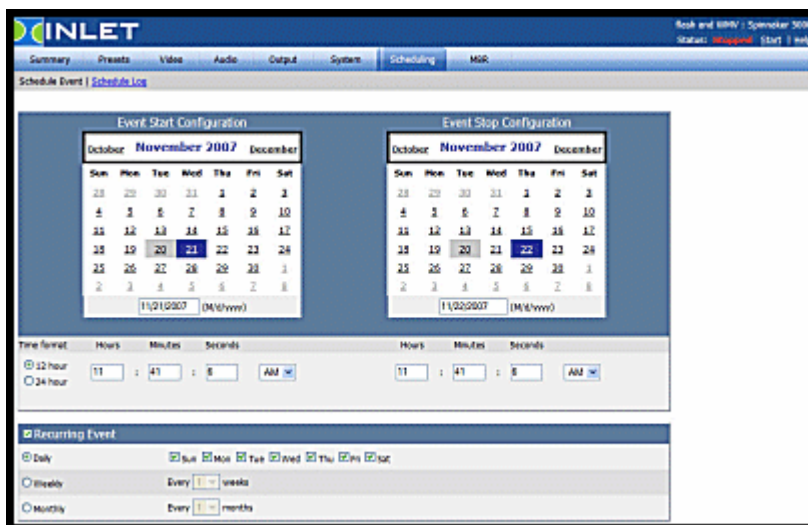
INLET

Flash and WMV : Spinnaker 500
Status: Stopped Start | Help

Summary Presets Video Audio Output System Scheduling MBR

Schedule Event | Schedule Log

Event Start Configuration

October November 2007 December

| Sun | Mon | Tue | Wed | Thu | Fri | Sat |
|---|---|---|---|---|---|---|
| 28 | 29 | 30 | 31 | 1 | 2 | 3 |
| 4 | 5 | 6 | 7 | 8 | 9 | 10 |
| 11 | 12 | 13 | 14 | 15 | 16 | 17 |
| 18 | 19 | 20 | 21 | 22 | 23 | 24 |
| 25 | 26 | 27 | 28 | 29 | 30 | 1 |
| 2 | 3 | 4 | 5 | 6 | 7 | 8 |

11/21/2007 (M/d/yyyy)

Event Stop Configuration

October November 2007 December

| Sun | Mon | Tue | Wed | Thu | Fri | Sat |
|---|---|---|---|---|---|---|
| 28 | 29 | 30 | 31 | 1 | 2 | 3 |
| 4 | 5 | 6 | 7 | 8 | 9 | 10 |
| 11 | 12 | 13 | 14 | 15 | 16 | 17 |
| 18 | 19 | 20 | 21 | 22 | 23 | 24 |
| 25 | 26 | 27 | 28 | 29 | 30 | 1 |
| 2 | 3 | 4 | 5 | 6 | 7 | 8 |

11/22/2007 (M/d/yyyy)

Time format
12 hour
24 hour

Hours Minutes Seconds
11 : 41 : 8 AM

Hours Minutes Seconds
11 : 41 : 8 AM

Recurring Event

Daily
Sun Mon Tue Wed Thu Fri Sat

Weekly
Every 1 weeks

Monthly
Every 1 months